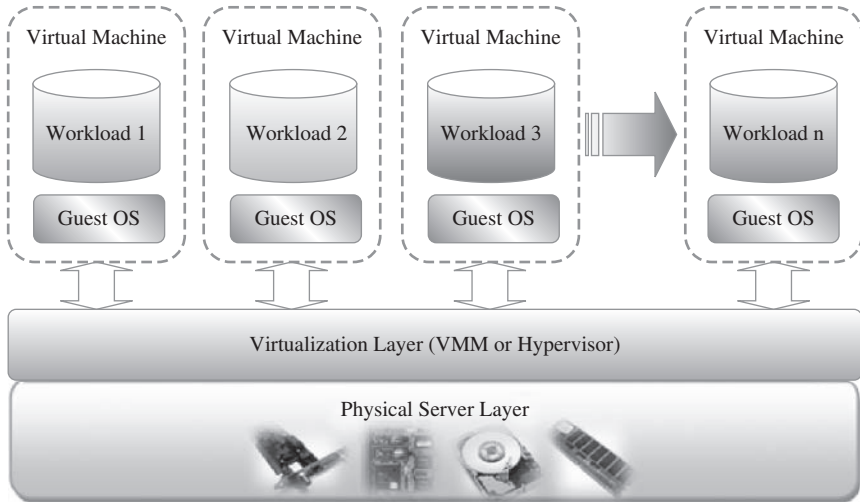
Virtual Machine

Workload 1

Guest OS

Virtual Machine

Workload 2

Guest OS

Virtual Machine

Workload 3

Guest OS

Virtual Machine

Workload n

Guest OS

Virtualization Layer (VMM or Hypervisor)

Physical Server Layer